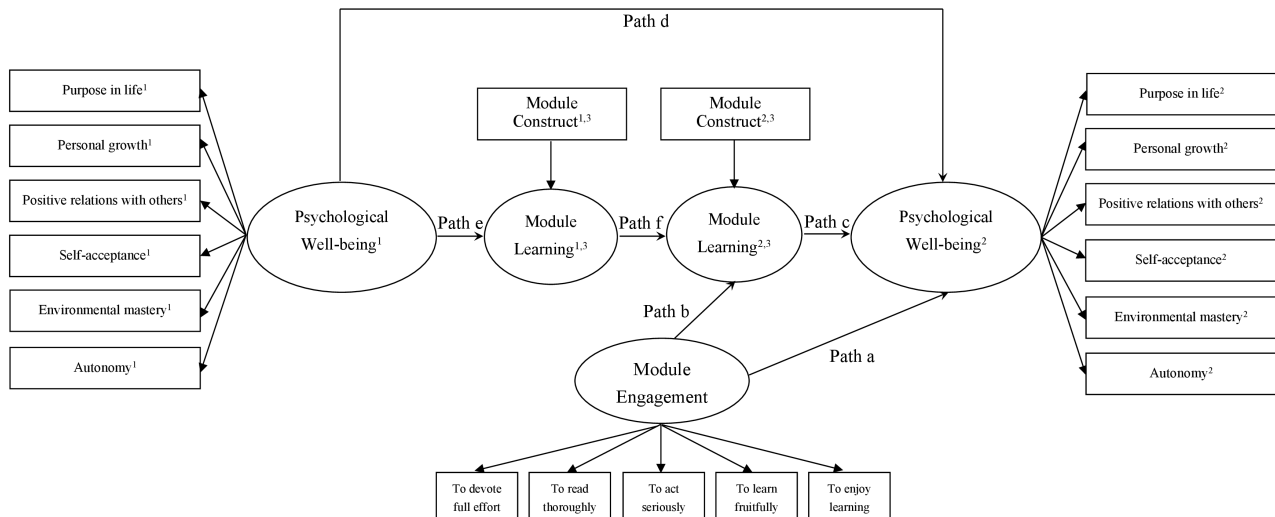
Path d

Purpose in life$^1$

Personal growth$^1$

Positive relations with others$^1$

Self-acceptance$^1$

Environmental mastery$^1$

Autonomy$^1$

Psychological Well-being$^1$

Path e

Module Construct$^{1,3}$

Module Learning$^{1,3}$

Path f

Module Construct$^{2,3}$

Module Learning$^{2,3}$

Path c

Psychological Well-being$^2$

Purpose in life$^2$

Personal growth$^2$

Positive relations with others$^2$

Self-acceptance$^2$

Environmental mastery$^2$

Autonomy$^2$

Path b

Path a

Module Engagement

To devote full effort

To read thoroughly

To act seriously

To learn fruitfully

To enjoy learning